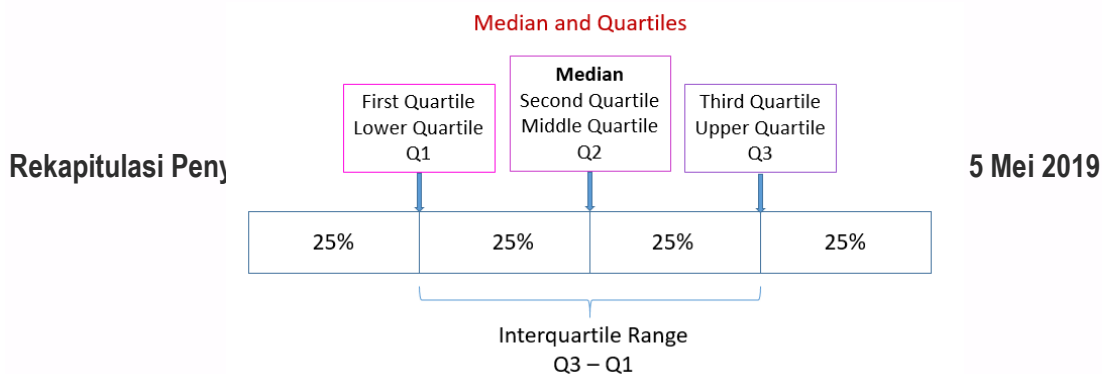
Median and Quartiles

Rekapitulasi Peny

First Quartile
Lower Quartile
Q1

**Median**
Second Quartile
Middle Quartile
Q2

Third Quartile
Upper Quartile
Q3

5 Mei 2019

| 25% | 25% | 25% | 25% |
|---|---|---|---|

Interquartile Range
Q3 – Q1